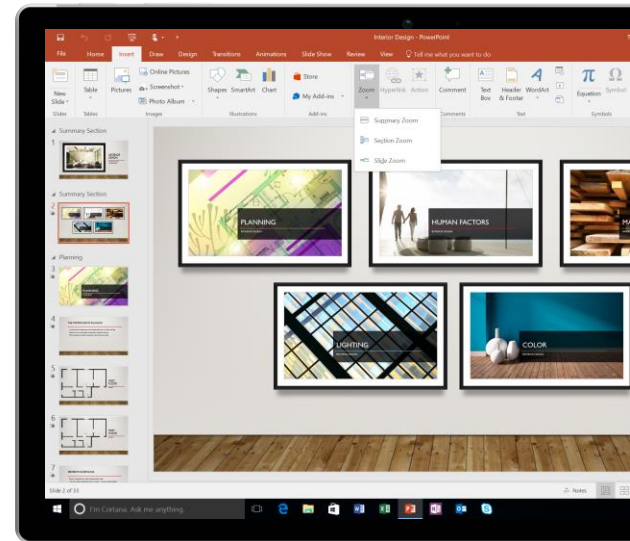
Interior Design - PowerPoint

File Home Insert Draw Design Transitions Animations Slide Show Review View Tell me what you want to do

New Slide Table Pictures Online Pictures Screenshot Photo Album Shapes SmartArt Chart Store My Add-ins Zoom Hyperlink Action Comment Text Box Header & Footer WordArt Equation Symbol

Slides Tables Images Illustrations Add-ins Comments Text Symbols

Summary Zoom
Section Zoom
Slide Zoom

Summary Section
1
Summary Section
2
Planning
3
4
5
6
7

PLANNING
HUMAN FACTORS
LIGHTING
COLOR

Slide 2 of 33

Notes

I'm Cortana. Ask me anything.